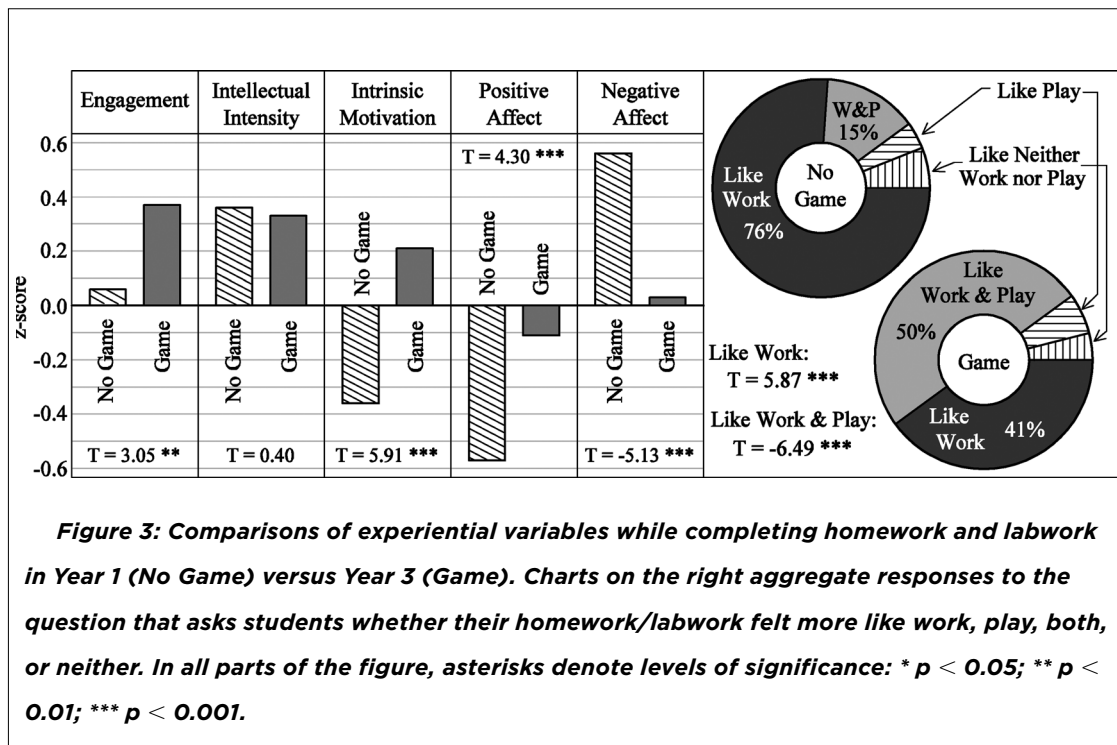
| Engagement | Intellectual Intensity | Intrinsic Motivation | Positive Affect | Negative Affect |
|---|---|---|---|---|
| No Game, Game | No Game, Game | No Game, Game | No Game, Game | No Game, Game |
| T = 3.05 ** | T = 0.40 | T = 5.91 *** | T = 4.30 *** | T = -5.13 *** |

z-score

0.6
0.4
0.2
0.0
-0.2
-0.4
-0.6

No Game
Like Work 76%
W&P 15%
Like Play
Like Neither Work nor Play

Game
Like Work & Play 50%
Like Work 41%

Like Work: T = 5.87 ***
Like Work & Play: T = -6.49 ***

Figure 3: Comparisons of experiential variables while completing homework and labwork in Year 1 (No Game) versus Year 3 (Game). Charts on the right aggregate responses to the question that asks students whether their homework/labwork felt more like work, play, both, or neither. In all parts of the figure, asterisks denote levels of significance: * p $<$ 0.05; ** p $<$ 0.01; *** p $<$ 0.001.